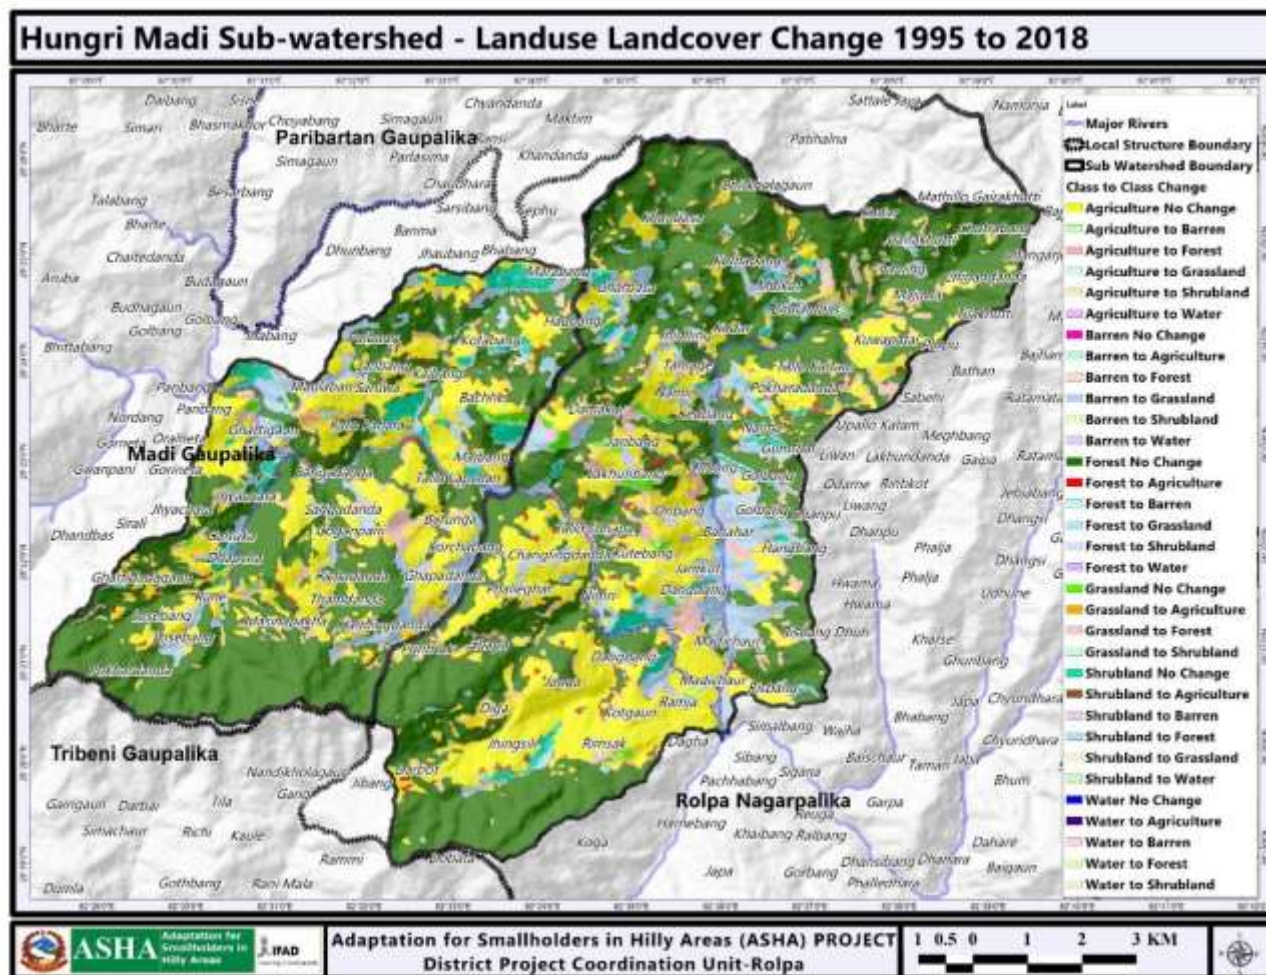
Hungri Madi Sub-watershed - Landuse Landcover Change 1995 to 2018

Label
Major Rivers
Local Structure Boundary
Sub Watershed Boundary
Class to Class Change
Agriculture No Change
Agriculture to Barren
Agriculture to Forest
Agriculture to Grassland
Agriculture to Shrubland
Agriculture to Water
Barren No Change
Barren to Agriculture
Barren to Forest
Barren to Grassland
Barren to Shrubland
Barren to Water
Forest No Change
Forest to Agriculture
Forest to Barren
Forest to Grassland
Forest to Shrubland
Forest to Water
Grassland No Change
Grassland to Agriculture
Grassland to Forest
Grassland to Shrubland
Shrubland No Change
Shrubland to Agriculture
Shrubland to Barren
Shrubland to Forest
Shrubland to Grassland
Shrubland to Water
Water No Change
Water to Agriculture
Water to Barren
Water to Forest
Water to Shrubland

Paribartan Gaupalika
Madi Gaupalika
Tribeni Gaupalika
Rolpa Nagarpalika

Dabang Bharte Simari Bhasmakhor Chojabang Simagaun Chyandanda Maktim Sattale Namjnja Pathhalna Paribartan Gaupalika Simagaun Pardasima Khandanda Talabang Bhalbang Chaudhara Sarsiban Sephu Bharte Chaitedanda Barma Dhunbang Jhaubang Bhabang Aruba Budagaun Budhagaun Goltang Golbang Bhittabang Panbang Nordang Gamera Dralle Gwanpani Goireta Sirali Jhyachrai Dhandbas Ghartigagaun Jaisebang Mathillo Gairakharka Kuwapani Bajhar Bathan Sabeli Ratamata Upallo Katam Meghbang Liwan Lakhundanda Gaira Odame Rolakot Jehabang Dhangi Liwang Dhanlu Phalja Dhangsi Phalja Uchane Hwama Khorse Ghumbang Japa Chyundhara Bhabang Chyuridhara Baiskhar Taman Jabi Bhum Sibang Pachhabang Sigana Garpa Hamebang Reuga Khaibang Ralbang Dahare Koga Japa Gorbang Dhansibang Dhanora Phallekhara Baigaun Ganigaun Darbai Tila Simachaur Richu Kaule Rammi Duruta Gothbang Rani Mala Damla Nandikholagaun Gano Sibang Jarbot Ringsi Ramsak Dagha Simalbang Wojha Ranja Kotgaun Dangsi Jamkot Dandagaun

Adaptation for Smallholders in Hilly Areas
ASHA
IFAD
Adaptation for Smallholders in Hilly Areas (ASHA) PROJECT
District Project Coordination Unit-Rolpa
1 0.5 0 1 2 3 KM